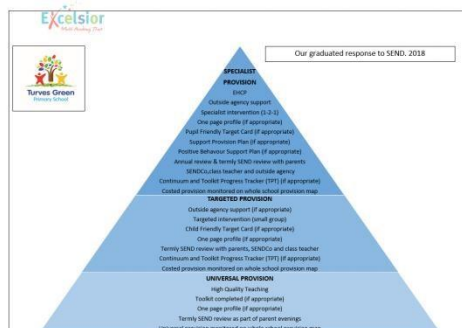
Excelsior
Multi Academy Trust

Turves Green
Primary School

Our graduated response to SEND. 2018

SPECIALIST PROVISION
EHCP
Outside agency support
Specialist intervention (1-2-1)
One page profile (if appropriate)
Pupil Friendly Target Card (if appropriate)
Support Provision Plan (if appropriate)
Positive Behaviour Support Plan (if appropriate)
Annual review & termly SEND review with parents
SENDCo,class teacher and outside agency
Continuum and Toolkit Progress Tracker (TPT) (if appropriate)
Costed provision monitored on whole school provision map

TARGETED PROVISION
Outside agency support (if appropriate)
Targeted intervention (small group)
Child Friendly Target Card (if appropriate)
One page profile (if appropriate)
Termly SEND review with parents, SENDCo and class teacher
Continuum and Toolkit Progress Tracker (TPT) (if appropriate)
Costed provision monitored on whole school provision map

UNIVERSAL PROVISION
High Quality Teaching
Toolkit completed (if appropriate)
One page profile (if appropriate)
Termly SEND review as part of parent evenings
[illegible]